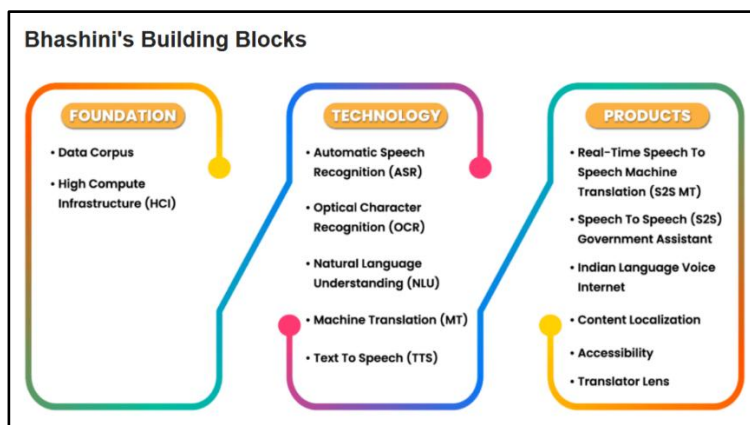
Bhashini's Building Blocks

FOUNDATION

• Data Corpus
• High Compute Infrastructure (HCI)

TECHNOLOGY

• Automatic Speech Recognition (ASR)
• Optical Character Recognition (OCR)
• Natural Language Understanding (NLU)
• Machine Translation (MT)
• Text To Speech (TTS)

PRODUCTS

• Real-Time Speech To Speech Machine Translation (S2S MT)
• Speech To Speech (S2S) Government Assistant
• Indian Language Voice Internet
• Content Localization
• Accessibility
• Translator Lens